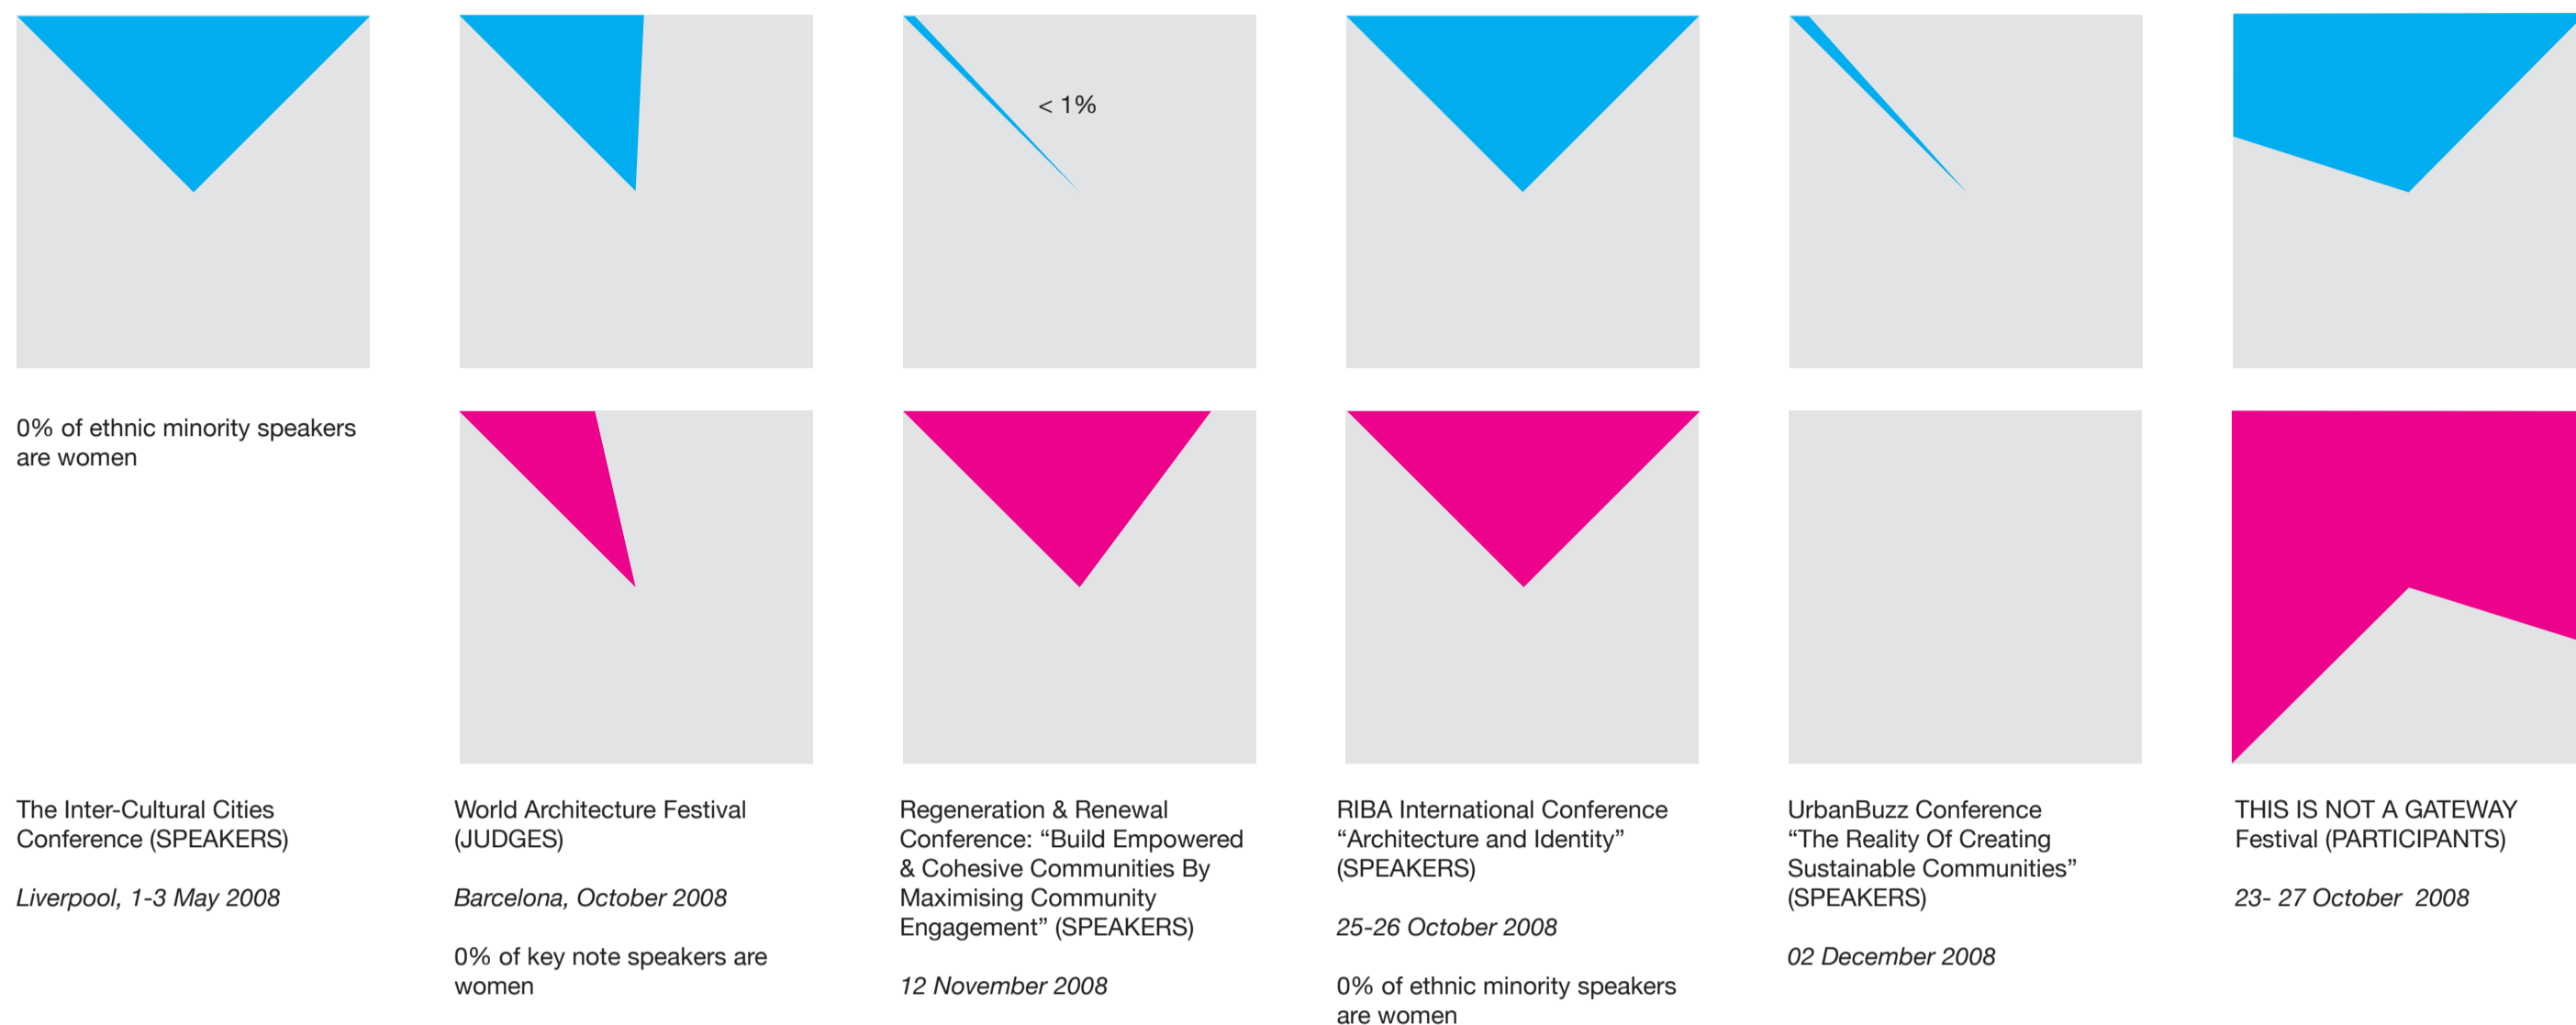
< 1%

0% of ethnic minority speakers are women

The Inter-Cultural Cities Conference (SPEAKERS)

*Liverpool, 1-3 May 2008*

World Architecture Festival (JUDGES)

*Barcelona, October 2008*

0% of key note speakers are women

Regeneration & Renewal Conference: “Build Empowered & Cohesive Communities By Maximising Community Engagement” (SPEAKERS)

*12 November 2008*

RIBA International Conference “Architecture and Identity” (SPEAKERS)

*25-26 October 2008*

0% of ethnic minority speakers are women

UrbanBuzz Conference “The Reality Of Creating Sustainable Communities” (SPEAKERS)

*02 December 2008*

THIS IS NOT A GATEWAY Festival (PARTICIPANTS)

*23- 27 October 2008*